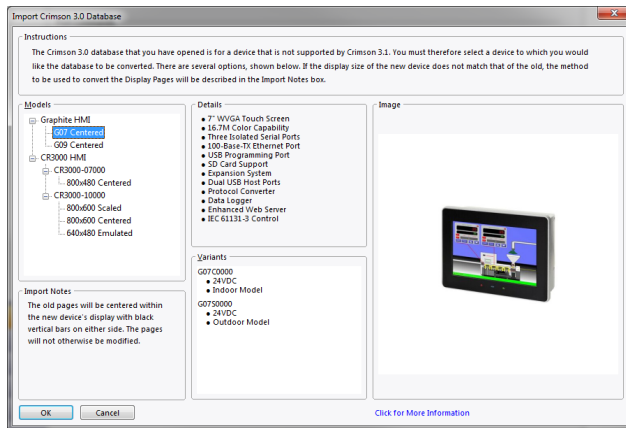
Import Crimson 3.0 Database

Instructions

The Crimson 3.0 database that you have opened is for a device that is not supported by Crimson 3.1. You must therefore select a device to which you would like the database to be converted. There are several options, shown below. If the display size of the new device does not match that of the old, the method to be used to convert the Display Pages will be described in the Import Notes box.

Models

Graphite HMI
G07 Centered
G09 Centered
CR3000 HMI
CR3000-07000
800x480 Centered
CR3000-10000
800x600 Scaled
800x600 Centered
640x480 Emulated

Details

● 7" WVGA Touch Screen
● 16.7M Color Capability
● Three Isolated Serial Ports
● 100-Base-TX Ethernet Port
● USB Programming Port
● SD Card Support
● Expansion System
● Dual USB Host Ports
● Protocol Converter
● Data Logger
● Enhanced Web Server
● IEC 61131-3 Control

Image

Variants

G07C0000
● 24VDC
● Indoor Model
G07S0000
● 24VDC
● Outdoor Model

Import Notes

The old pages will be centered within the new device's display with black vertical bars on either side. The pages will not otherwise be modified.

OK

Cancel

Click for More Information